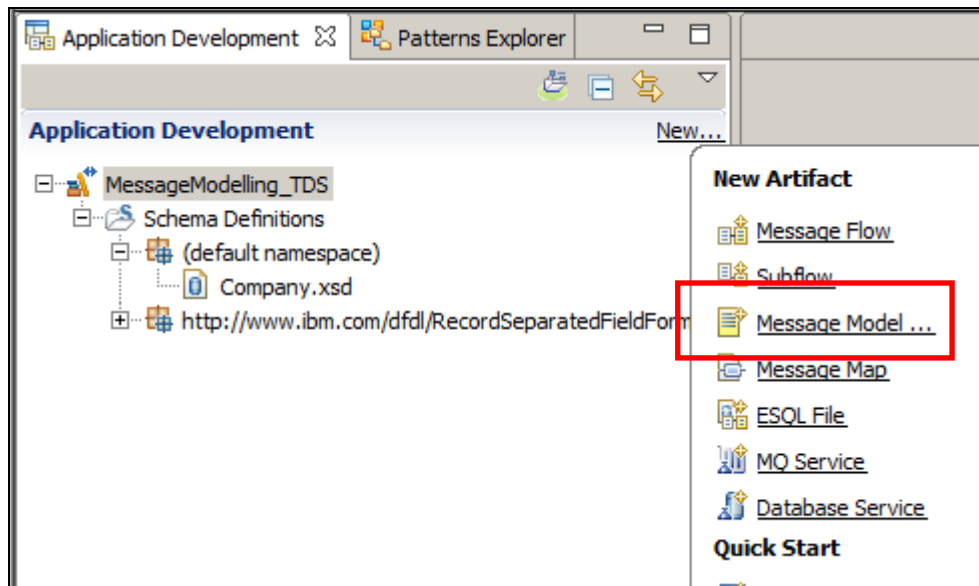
Application Development ☒ Patterns Explorer

Application Development New...

MessageModelling_TDS
Schema Definitions
(default namespace)
Company.xsd
http://www.ibm.com/dfdl/RecordSeparatedFieldFor

New Artifact

Message Flow

Subflow

Message Model ...

Message Map

ESQL File

MQ Service

Database Service

Quick Start